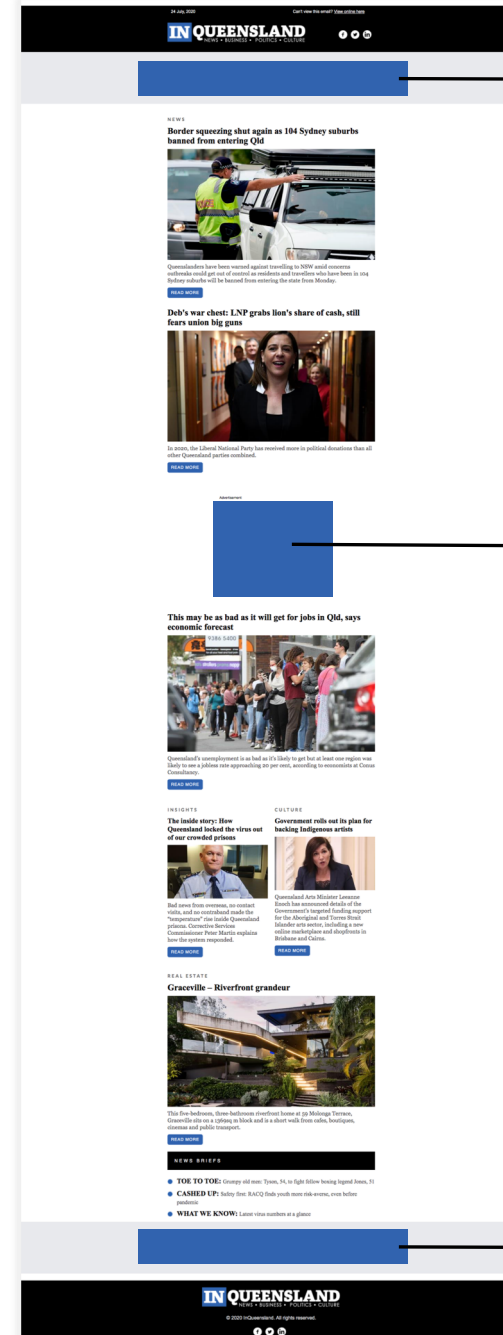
24 July, 2020

Can't view this email? View online here

IN QUEENSLAND
NEWS • BUSINESS • POLITICS • CULTURE

NEWS

Border squeezing shut again as 104 Sydney suburbs banned from entering Qld

Queenslanders have been warned against travelling to NSW amid concerns outbreaks could get out of control as residents and travellers who have been in 104 Sydney suburbs will be banned from entering the state from Monday.

READ MORE

Deb's war chest: LNP grabs lion's share of cash, still fears union big guns

In 2020, the Liberal National Party has received more in political donations than all other Queensland parties combined.

READ MORE

Advertisement

This may be as bad as it will get for jobs in Qld, says economic forecast

Queensland's unemployment is as bad as it's likely to get but at least one region was likely to see a jobless rate approaching 20 per cent, according to economists at Conus Consultancy.

READ MORE

INSIGHTS

The inside story: How Queensland locked the virus out of our crowded prisons

Bad news from overseas, no contact visits, and no contraband made the "temperature" rise inside Queensland prisons. Corrective Services Commissioner Peter Martin explains how the system responded.

READ MORE

CULTURE

Government rolls out its plan for backing Indigenous artists

Queensland Arts Minister Leeanne Enoch has announced details of the Government's targeted funding support for the Aboriginal and Torres Strait Islander arts sector, including a new online marketplace and shopfronts in Brisbane and Cairns.

READ MORE

REAL ESTATE

Graceville – Riverfront grandeur

This five-bedroom, three-bathroom riverfront home at 59 Molonga Terrace, Graceville sits on a 1360sq m block and is a short walk from cafes, boutiques, cinemas and public transport.

READ MORE

NEWS BRIEFS

TOE TO TOE: Grumpy old men: Tyson, 54, to fight fellow boxing legend Jones, 51

CASHED UP: Safety first: RACQ finds youth more risk-averse, even before pandemic

WHAT WE KNOW: Latest virus numbers at a glance

IN QUEENSLAND
NEWS • BUSINESS • POLITICS • CULTURE

© 2020 InQueensland. All rights reserved.